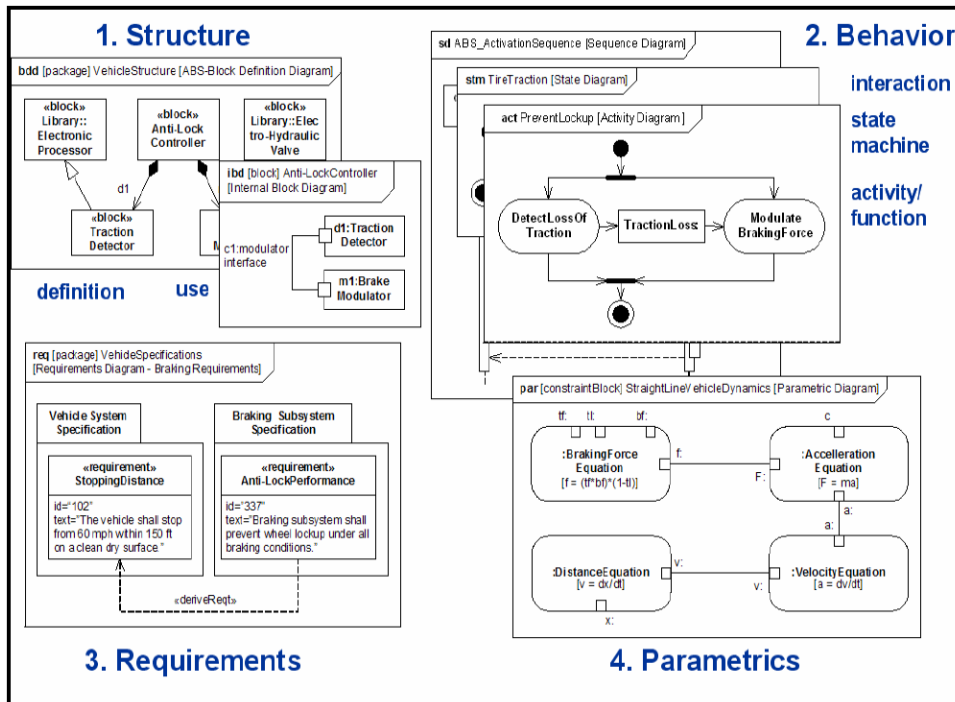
1. Structure

bdd [package] VehicleStructure [ABS-Block Definition Diagram]

«block» Library:: Electronic Processor

«block» Anti-Lock Controller

«block» Library::Electro-Hydraulic Valve

d1

«block» Traction Detector

M

ibd [block] Anti-LockController [Internal Block Diagram]

c1:modulator interface

d1:Traction Detector

m1:Brake Modulator

definition

use

2. Behavior

sd ABS_ActivationSequence [Sequence Diagram]

stm TireTraction [State Diagram]

act PreventLockup [Activity Diagram]

DetectLossOf Traction

TractionLoss:

Modulate BrakingForce

interaction

state machine

activity/ function

req [package] VehicleSpecifications [Requirements Diagram - Braking Requirements]

Vehicle System Specification

«requirement» StoppingDistance

id="102"
text="The vehicle shall stop from 60 mph within 150 ft on a clean dry surface."

Braking Subsystem Specification

«requirement» Anti-LockPerformance

id="337"
text="Braking subsystem shall prevent wheel lockup under all braking conditions."

«deriveReqt»

par [constraintBlock] StraightLineVehicleDynamics [Parametric Diagram]

tf: tl: bf:

:BrakingForce Equation
[f = (tf*bf)*(1-tl)]

f:

F:

c

:Accelleration Equation
[F = ma]

a:

a:

:DistanceEquation
[v = dx/dt]

v:

v:

:VelocityEquation
[a = dv/dt]

x:

3. Requirements

4. Parametrics